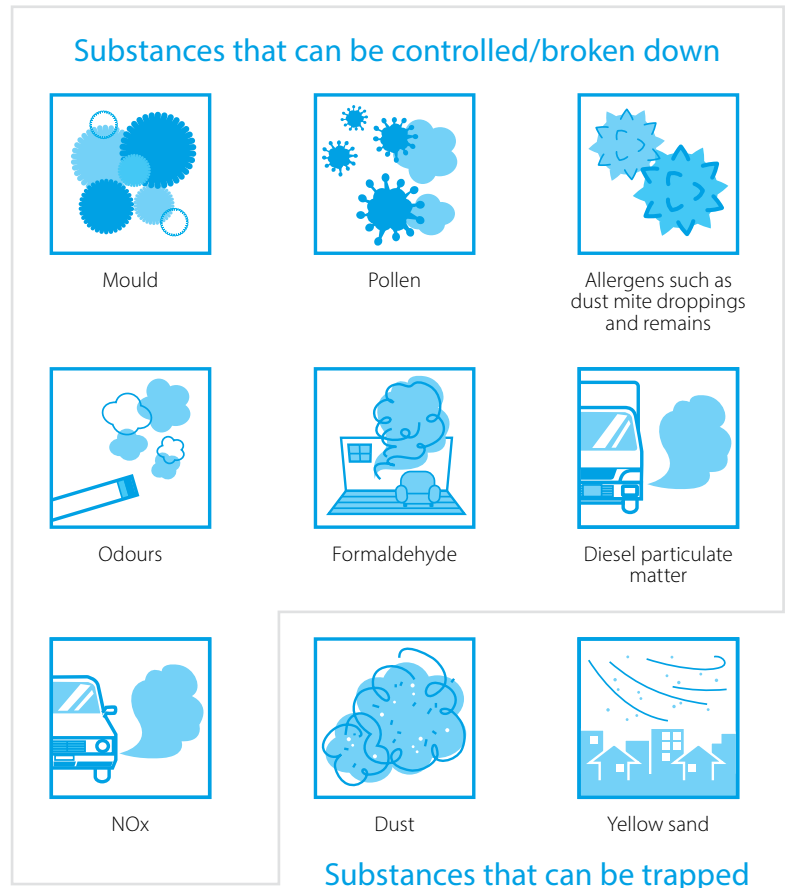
Substances that can be controlled/broken down

Mould

Pollen

Allergens such as dust mite droppings and remains

Odours

Formaldehyde

Diesel particulate matter

NOx

Dust

Yellow sand

Substances that can be trapped